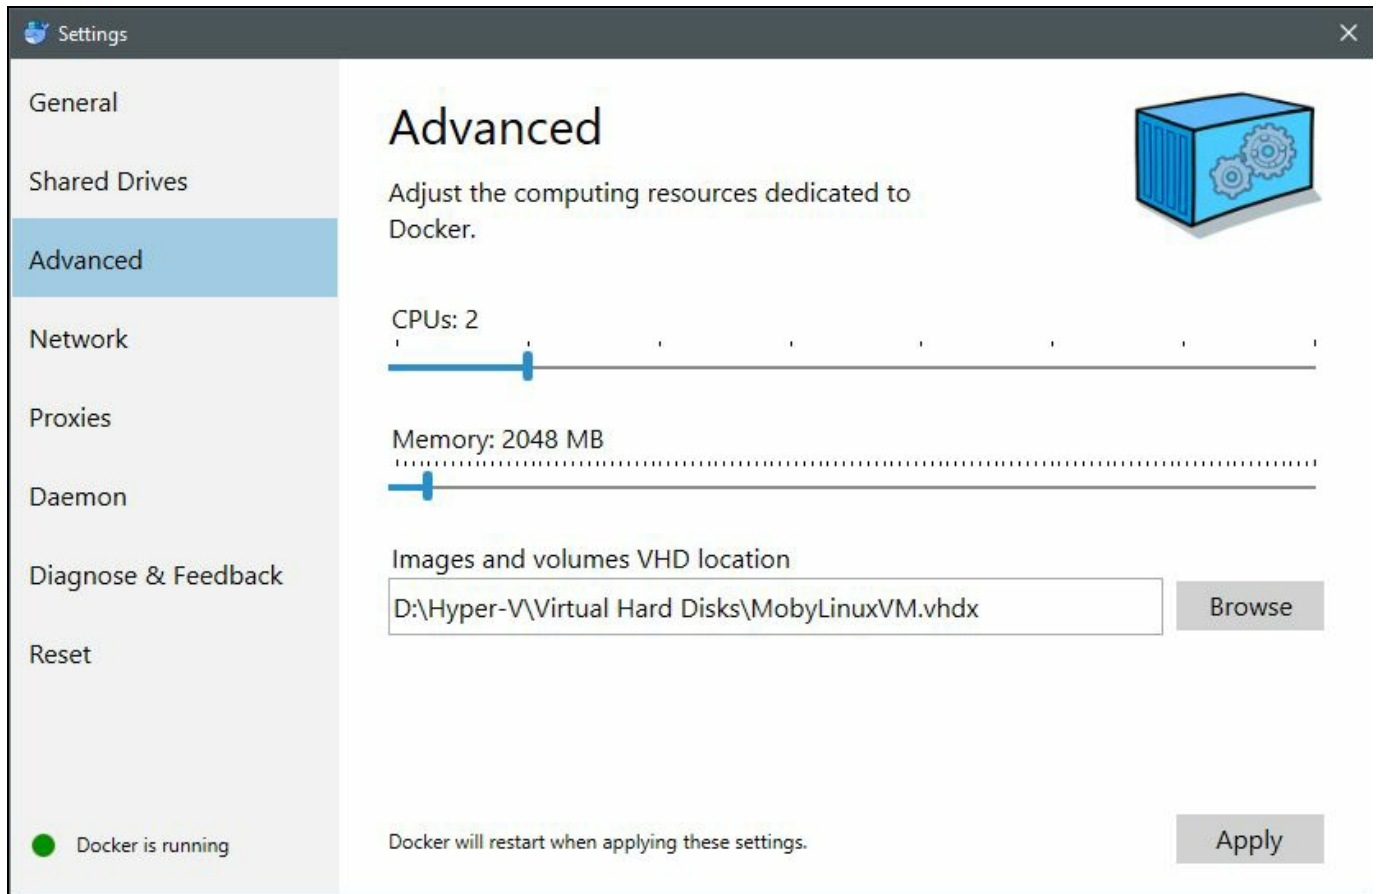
Settings

General

Shared Drives

Advanced

Network

Proxies

Daemon

Diagnose & Feedback

Reset

Docker is running

Advanced

Adjust the computing resources dedicated to Docker.

CPUs: 2

Memory: 2048 MB

Images and volumes VHD location

D:\Hyper-V\Virtual Hard Disks\MobyLinuxVM.vhdx

Browse

Docker will restart when applying these settings.

Apply